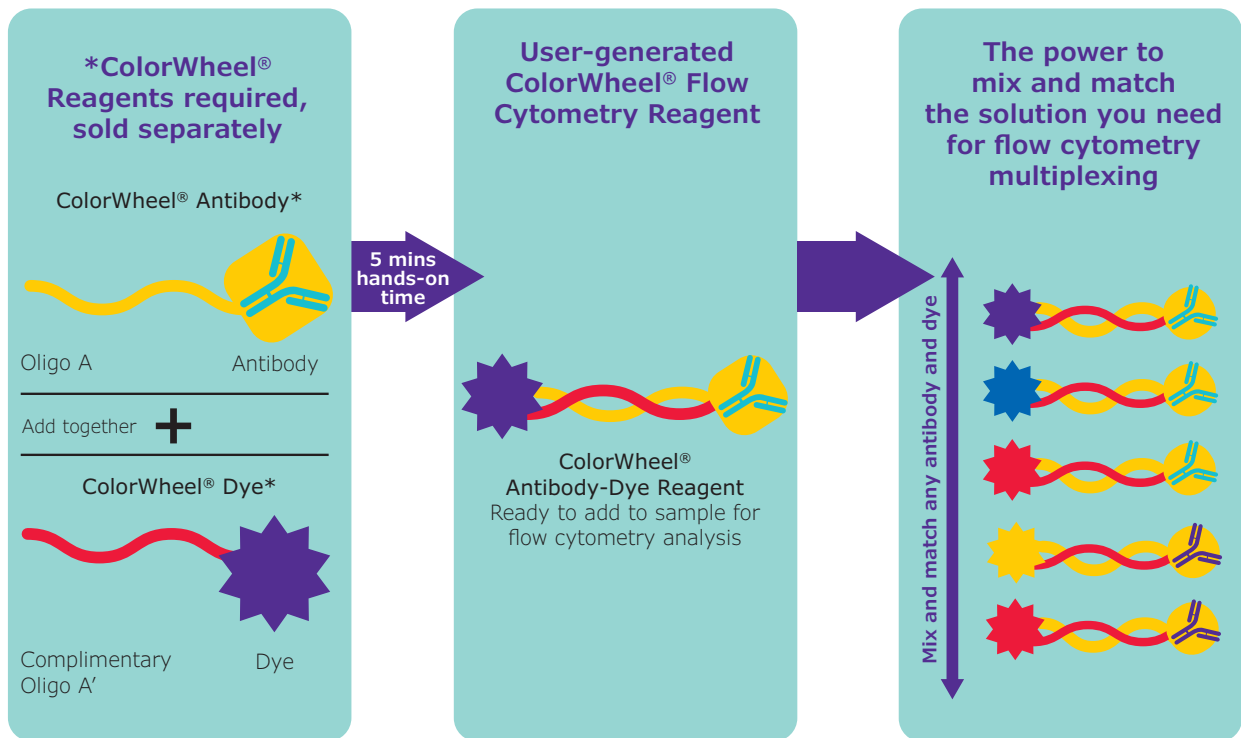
*ColorWheel® Reagents required, sold separately

ColorWheel® Antibody*

Oligo A

Antibody

Add together +

ColorWheel® Dye*

Complimentary Oligo A'

Dye

5 mins hands-on time

User-generated ColorWheel® Flow Cytometry Reagent

ColorWheel® Antibody-Dye Reagent
Ready to add to sample for flow cytometry analysis

The power to mix and match the solution you need for flow cytometry multiplexing

Mix and match any antibody and dye